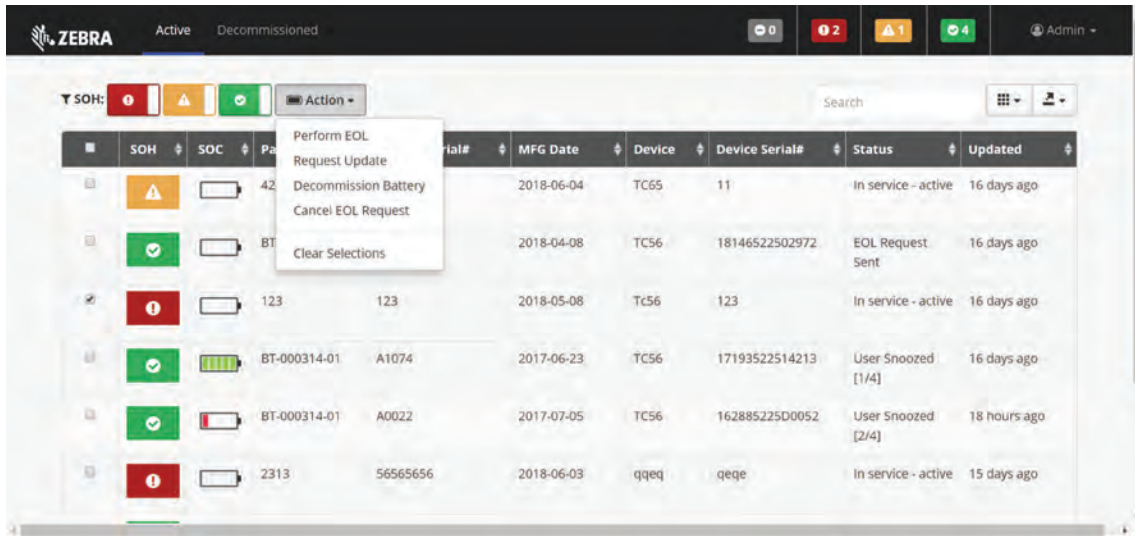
ZEBRA Active Decommissioned 0 2 1 4 Admin

SOH: Action Search

Perform EOL
Request Update
Decommission Battery
Cancel EOL Request
Clear Selections

| | SOH | SOC | Pa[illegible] | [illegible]rial# | MFG Date | Device | Device Serial# | Status | Updated |
|---|---|---|---|---|---|---|---|---|---|
| | | | 42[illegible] | | 2018-06-04 | TC65 | 11 | In service - active | 16 days ago |
| | | | BT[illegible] | | 2018-04-08 | TC56 | 18146522502972 | EOL Request Sent | 16 days ago |
| | | | 123 | 123 | 2018-05-08 | Tc56 | 123 | In service - active | 16 days ago |
| | | | BT-000314-01 | A1074 | 2017-06-23 | TC56 | 17193522514213 | User Snoozed [1/4] | 16 days ago |
| | | | BT-000314-01 | A0022 | 2017-07-05 | TC56 | 162885225D0052 | User Snoozed [2/4] | 18 hours ago |
| | | | 2313 | 56565656 | 2018-06-03 | qqeq | qeqe | In service - active | 15 days ago |